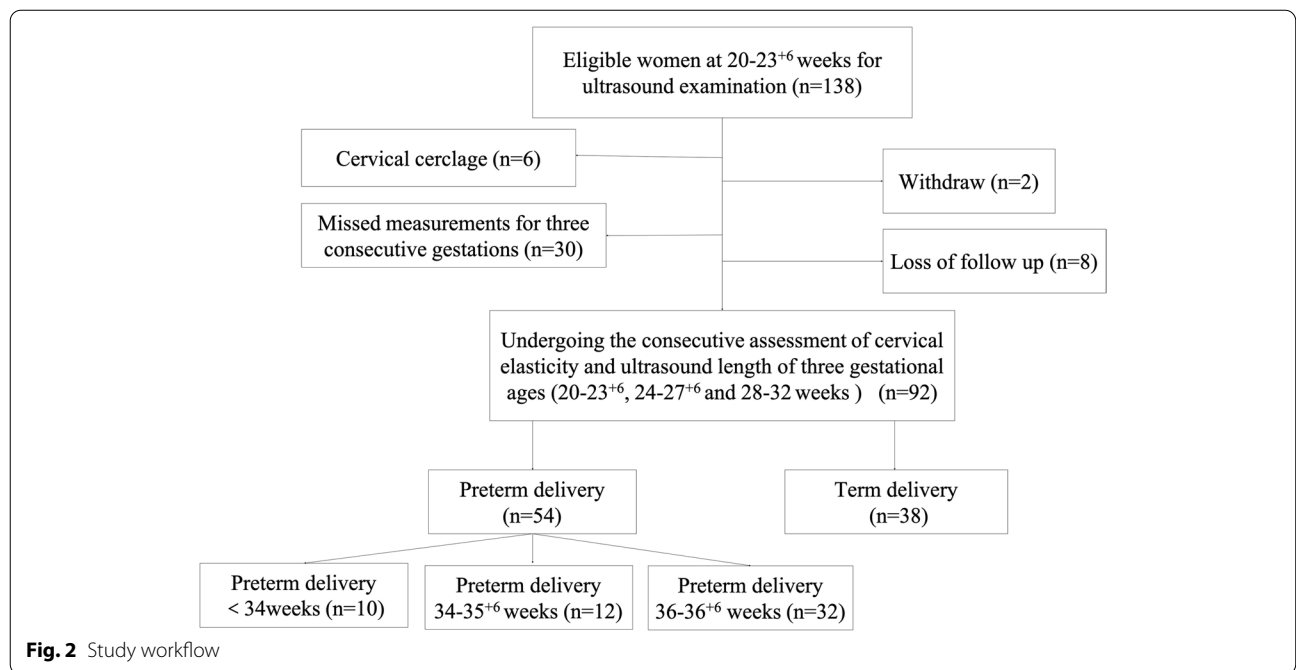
Eligible women at 20-23$^{+6}$ weeks for ultrasound examination (n=138)

Cervical cerclage (n=6)

Withdraw (n=2)

Missed measurements for three consecutive gestations (n=30)

Loss of follow up (n=8)

Undergoing the consecutive assessment of cervical elasticity and ultrasound length of three gestational ages (20-23$^{+6}$, 24-27$^{+6}$ and 28-32 weeks ) (n=92)

Preterm delivery (n=54)

Term delivery (n=38)

Preterm delivery < 34weeks (n=10)

Preterm delivery 34-35$^{+6}$ weeks (n=12)

Preterm delivery 36-36$^{+6}$ weeks (n=32)

Fig. 2 Study workflow